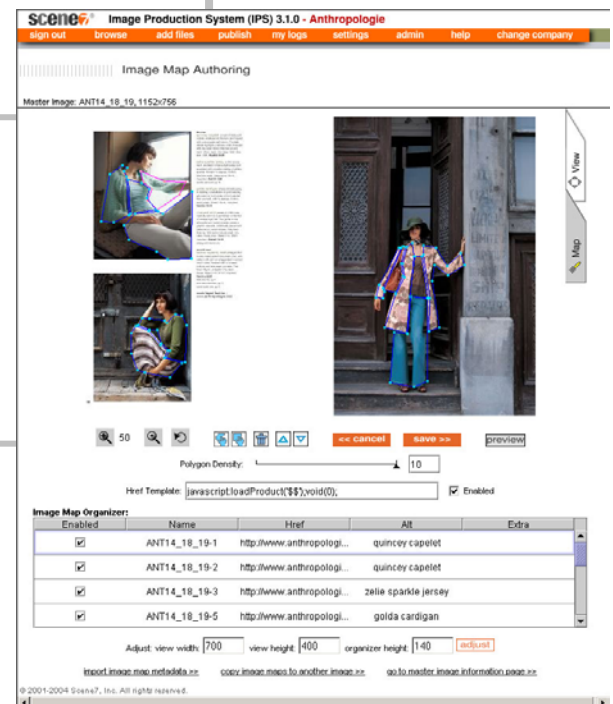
scene7 Image Production System (IPS) 3.1.0 - Anthropologie

sign out browse add files publish my logs settings admin help change company

Image Map Authoring

Master Image: ANT14_18_19, 1152x756

View

Map

50

<< cancel save >> preview

Polygon Density: 10

Href Template: javascript:loadProduct('$$');void(0); Enabled

Image Map Organizer:

| Enabled | Name | Href | Alt | Extra |
|---|---|---|---|---|
| ✔ | ANT14_18_19-1 | http://www.anthropologi... | quincey capelet | |
| ✔ | ANT14_18_19-2 | http://www.anthropologi... | quincey capelet | |
| ✔ | ANT14_18_19-3 | http://www.anthropologi... | zelie sparkle jersey | |
| ✔ | ANT14_18_19-5 | http://www.anthropologi... | golda cardigan | |

Adjust: view width: 700 view height: 400 organizer height: 140 adjust

import image map metadata >> copy image maps to another image >> go to master image information page >>

© 2001-2004 Scene7, Inc. All rights reserved.